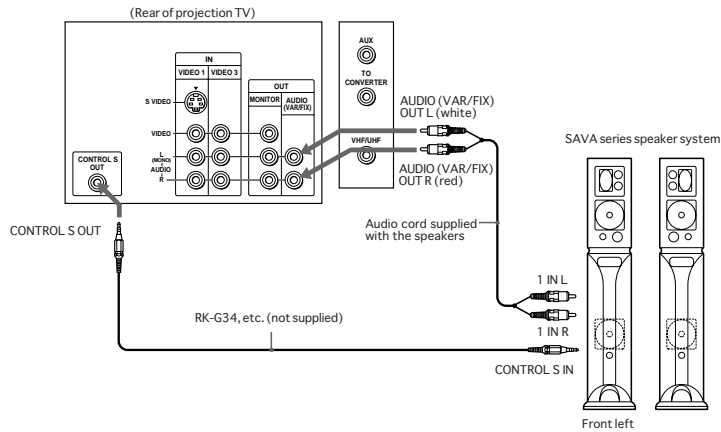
(Rear of projection TV)

IN
VIDEO 1
VIDEO 3
S VIDEO
VIDEO
L (MONO) AUDIO R

OUT
MONITOR
AUDIO (VAR/FIX)

CONTROL S OUT

AUX
TO CONVERTER
VHF/UHF

AUDIO (VAR/FIX) OUT L (white)

AUDIO (VAR/FIX) OUT R (red)

SAVA series speaker system

CONTROL S OUT

Audio cord supplied with the speakers

1 IN L

1 IN R

RK-G34, etc. (not supplied)

CONTROL S IN

Front left